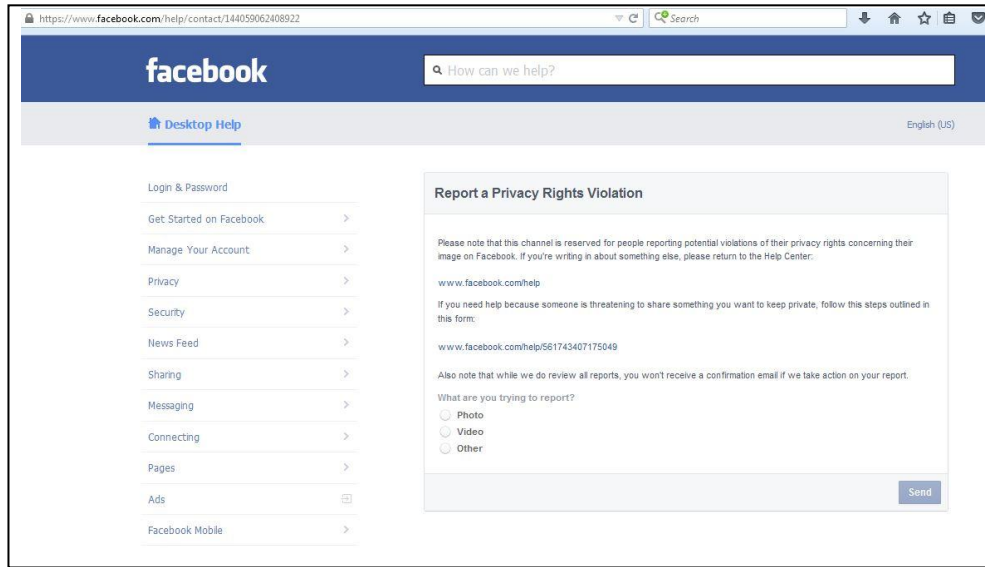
https://www.facebook.com/help/contact/144059062408922

Search

facebook

How can we help?

Desktop Help

English (US)

Login & Password
Get Started on Facebook
Manage Your Account
Privacy
Security
News Feed
Sharing
Messaging
Connecting
Pages
Ads
Facebook Mobile

Report a Privacy Rights Violation

Please note that this channel is reserved for people reporting potential violations of their privacy rights concerning their image on Facebook. If you're writing in about something else, please return to the Help Center:

www.facebook.com/help

If you need help because someone is threatening to share something you want to keep private, follow this steps outlined in this form:

www.facebook.com/help/561743407175049

Also note that while we do review all reports, you won't receive a confirmation email if we take action on your report.

What are you trying to report?
Photo
Video
Other

Send